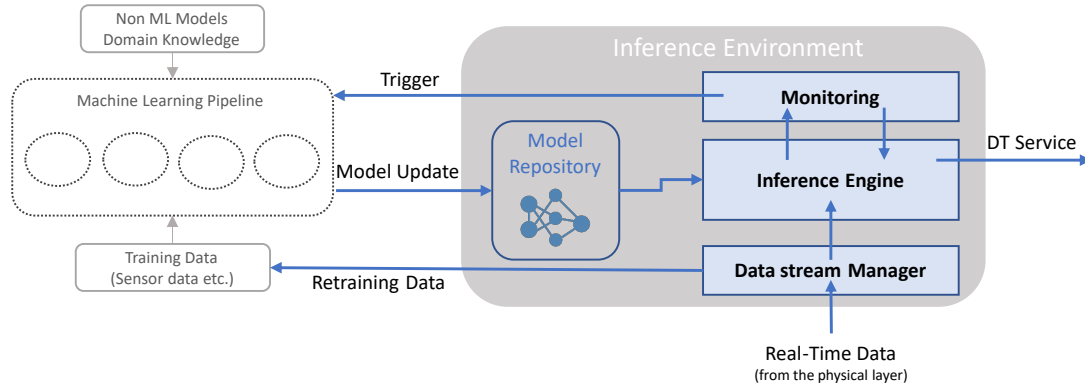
Non ML Models
Domain Knowledge

Machine Learning Pipeline

Training Data
(Sensor data etc.)

Trigger

Model Update

Retraining Data

Inference Environment

Model Repository

Monitoring

Inference Engine

Data stream Manager

DT Service

Real-Time Data
(from the physical layer)